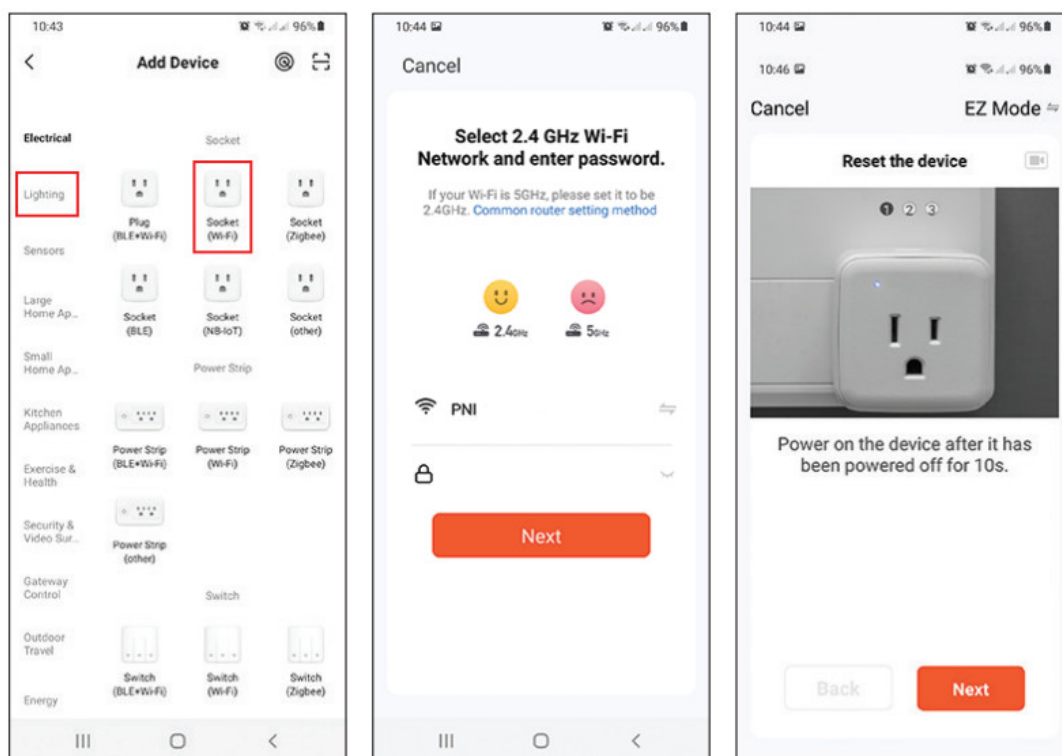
10:43 96%

Add Device

Electrical

Lighting

Sensors

Large Home Ap...

Small Home Ap...

Kitchen Appliances

Exercise & Health

Security & Video Sur...

Gateway Control

Outdoor Travel

Energy

Socket

Plug (BLE+Wi-Fi)

Socket (Wi-Fi)

Socket (Zigbee)

Socket (BLE)

Socket (NB-IoT)

Socket (other)

Power Strip

Power Strip (BLE+Wi-Fi)

Power Strip (Wi-Fi)

Power Strip (Zigbee)

Power Strip (other)

Switch

Switch (BLE+Wi-Fi)

Switch (Wi-Fi)

Switch (Zigbee)

10:44 96%

Cancel

Select 2.4 GHz Wi-Fi Network and enter password.

If your Wi-Fi is 5GHz, please set it to be 2.4GHz. Common router setting method

2.4GHz

5GHz

PNI

Next

10:44 96%

10:46 96%

Cancel

EZ Mode

Reset the device

1 2 3

Power on the device after it has been powered off for 10s.

Back

Next